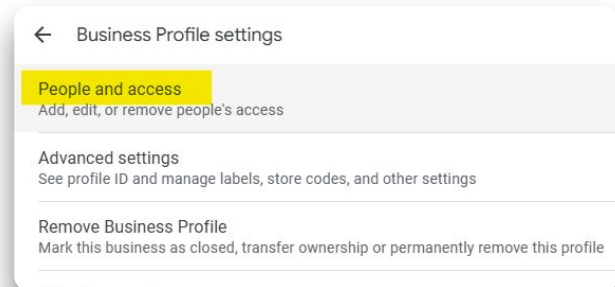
← Business Profile settings

People and access
Add, edit, or remove people's access

Advanced settings
See profile ID and manage labels, store codes, and other settings

Remove Business Profile
Mark this business as closed, transfer ownership or permanently remove this profile